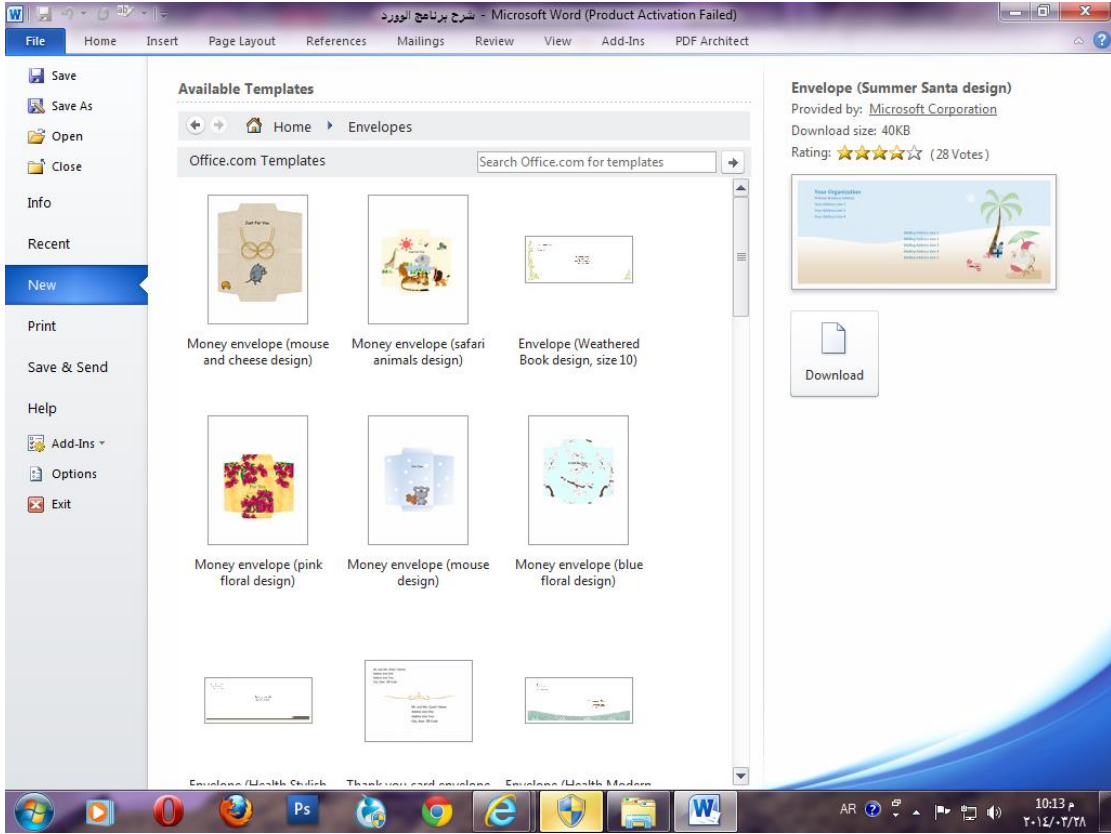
شرح برنامج الوورد - Microsoft Word (Product Activation Failed)

File Home Insert Page Layout References Mailings Review View Add-Ins PDF Architect

Save
Save As
Open
Close
Info
Recent
New
Print
Save & Send
Help
Add-Ins
Options
Exit

Available Templates

Home ▸ Envelopes

Office.com Templates

Search Office.com for templates

Just For You

Money envelope (mouse and cheese design)

Money envelope (safari animals design)

Envelope (Weathered Book design, size 10)

Money envelope (pink floral design)

Money envelope (mouse design)

Money envelope (blue floral design)

Envelope (Health Stylish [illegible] Thank you card envelope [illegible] Envelope (Health Modern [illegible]

Envelope (Summer Santa design)
Provided by: Microsoft Corporation
Download size: 40KB
Rating: (28 Votes)

Your Organization

Download

AR

10:13 م
٢٠١٤/٠٢/٢٨